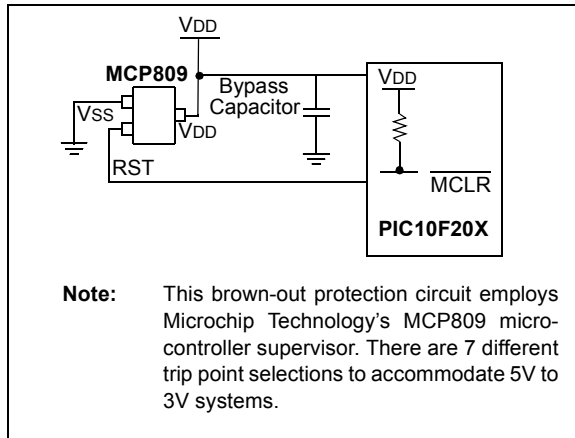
VDD

MCP809

Bypass Capacitor

VSS

VDD

RST

VDD

$\overline{\text{MCLR}}$

PIC10F20X

**Note:** This brown-out protection circuit employs Microchip Technology's MCP809 microcontroller supervisor. There are 7 different trip point selections to accommodate 5V to 3V systems.